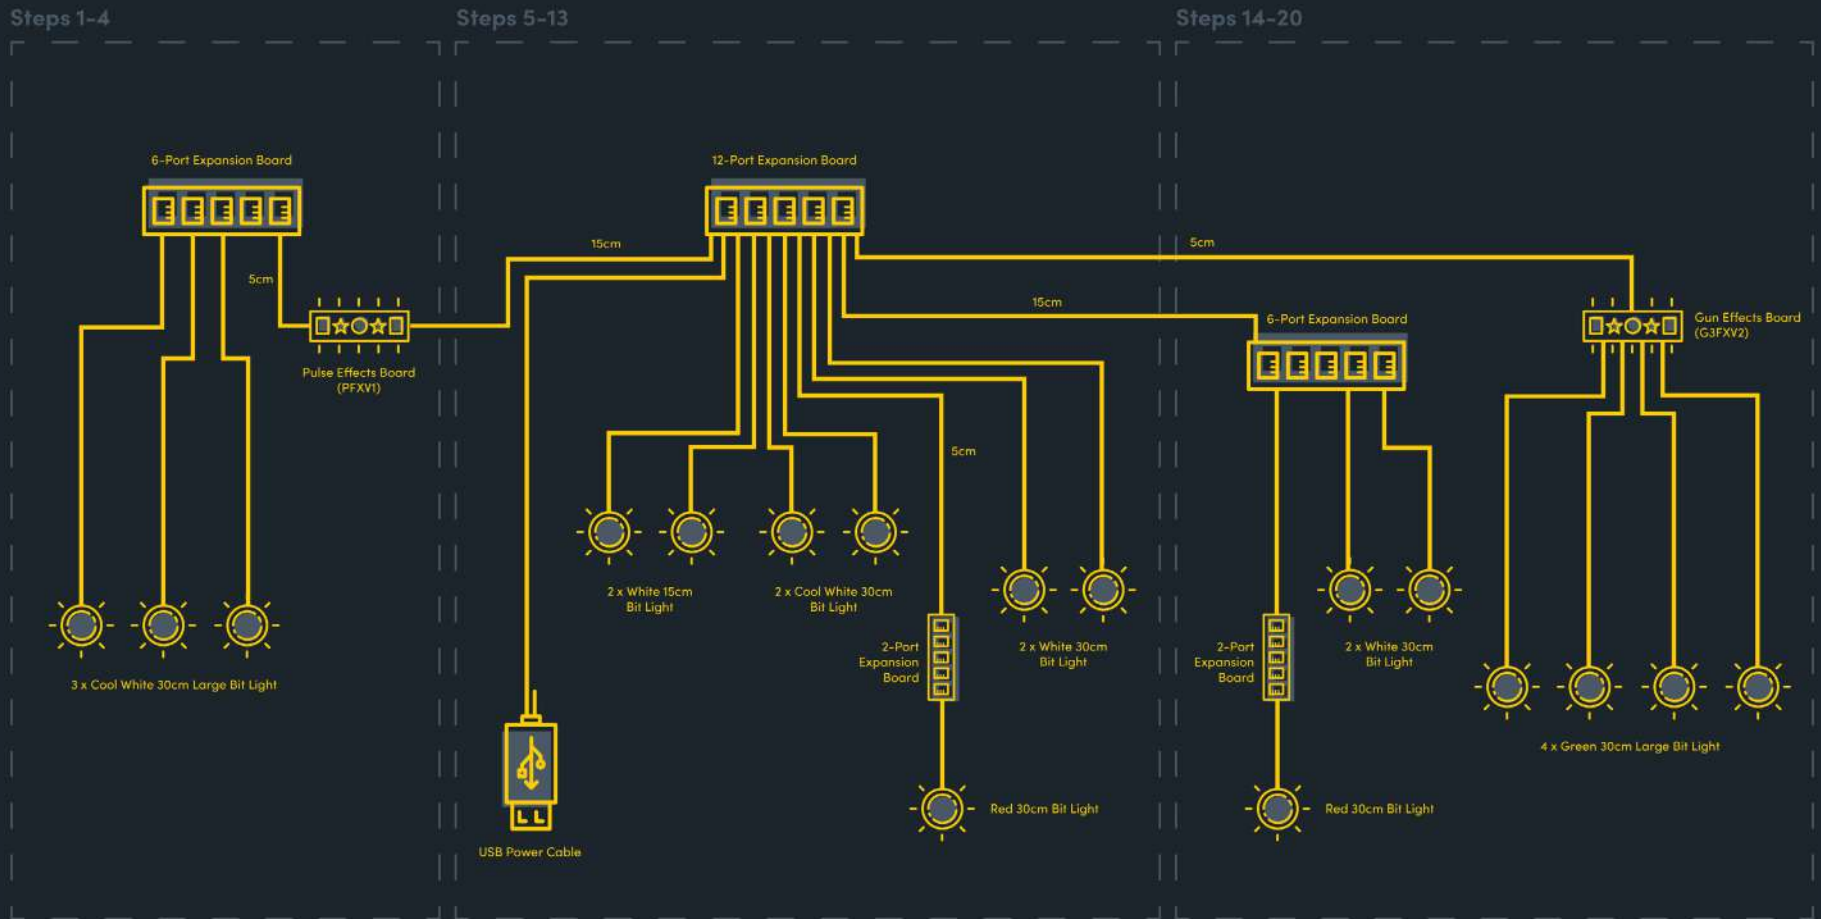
Steps 1-4

6-Port Expansion Board

5cm

Pulse Effects Board (PFXV1)

3 x Cool White 30cm Large Bit Light

Steps 5-13

12-Port Expansion Board

15cm

15cm

5cm

2 x White 15cm Bit Light

2 x Cool White 30cm Bit Light

2-Port Expansion Board

2 x White 30cm Bit Light

Red 30cm Bit Light

USB Power Cable

Steps 14-20

5cm

6-Port Expansion Board

Gun Effects Board (G3FXV2)

2-Port Expansion Board

2 x White 30cm Bit Light

Red 30cm Bit Light

4 x Green 30cm Large Bit Light